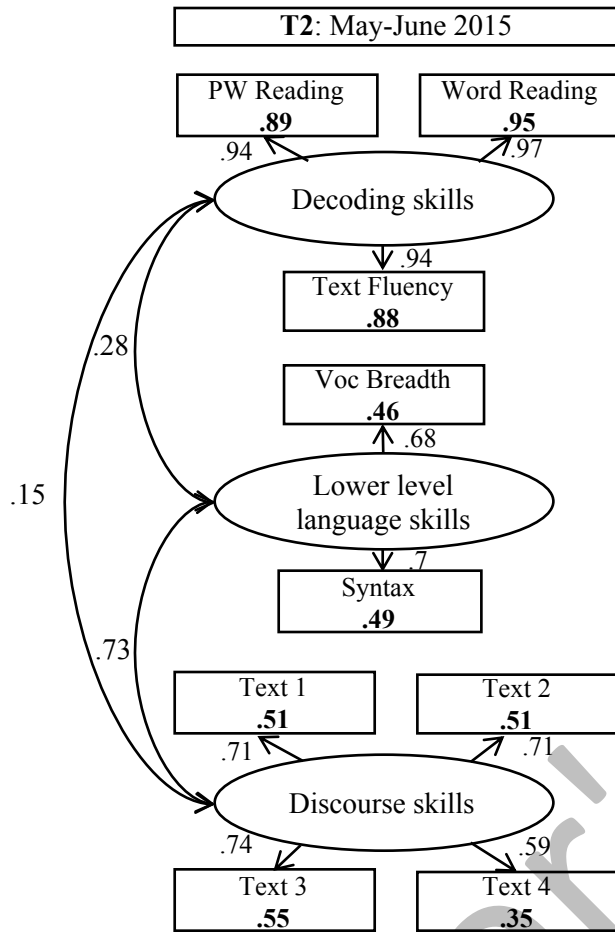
**T2**: May-June 2015

PW Reading
**.89**

Word Reading
**.95**

.94

.97

Decoding skills

.94

Text Fluency
**.88**

.28

Voc Breadth
**.46**

.68

.15

Lower level language skills

.7

Syntax
**.49**

.73

Text 1
**.51**

Text 2
**.51**

.71

.71

Discourse skills

.74

.59

Text 3
**.55**

Text 4
**.35**